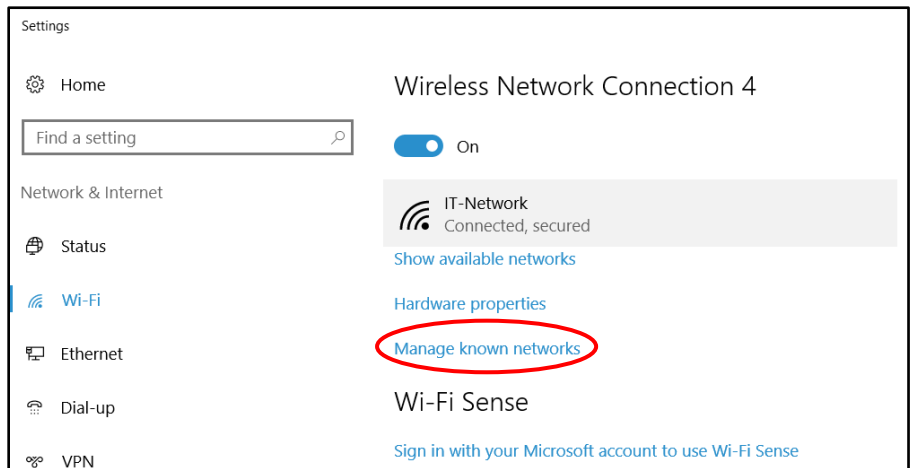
Settings

Home

Find a setting

Network & Internet

Status

Wi-Fi

Ethernet

Dial-up

VPN

Wireless Network Connection 4

On

IT-Network
Connected, secured

Show available networks

Hardware properties

Manage known networks

Wi-Fi Sense

Sign in with your Microsoft account to use Wi-Fi Sense